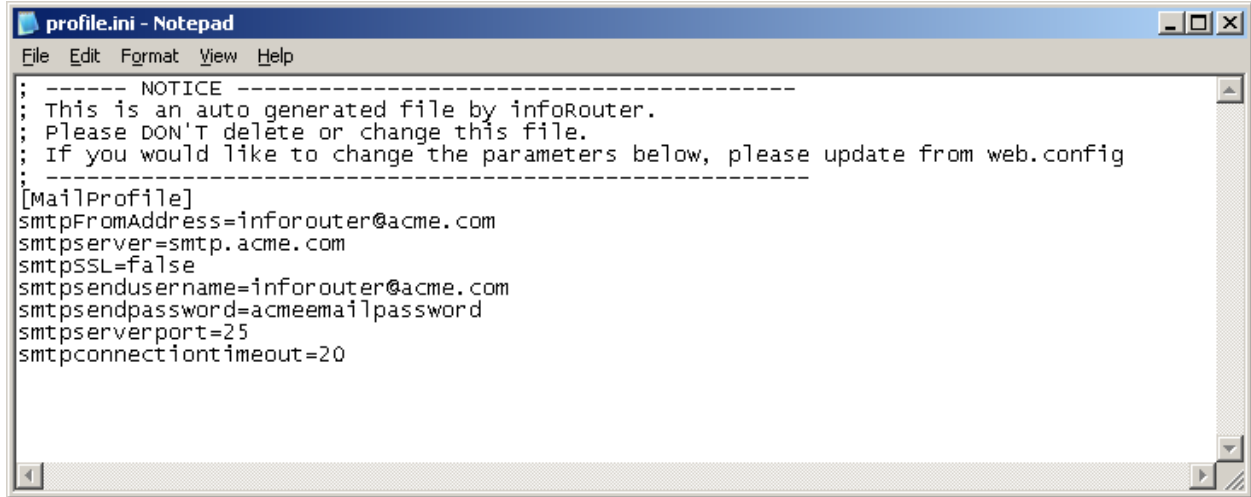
profile.ini - Notepad

File Edit Format View Help

; ------ NOTICE ----------------------------------------
; This is an auto generated file by infoRouter.
; Please DON'T delete or change this file.
; If you would like to change the parameters below, please update from web.config
; -----------------------------------------------------
[MailProfile]
smtpFromAddress=inforouter@acme.com
smtpserver=smtp.acme.com
smtpSSL=false
smtpsendusername=inforouter@acme.com
smtpsendpassword=acmeemailpassword
smtpserverport=25
smtpconnectiontimeout=20